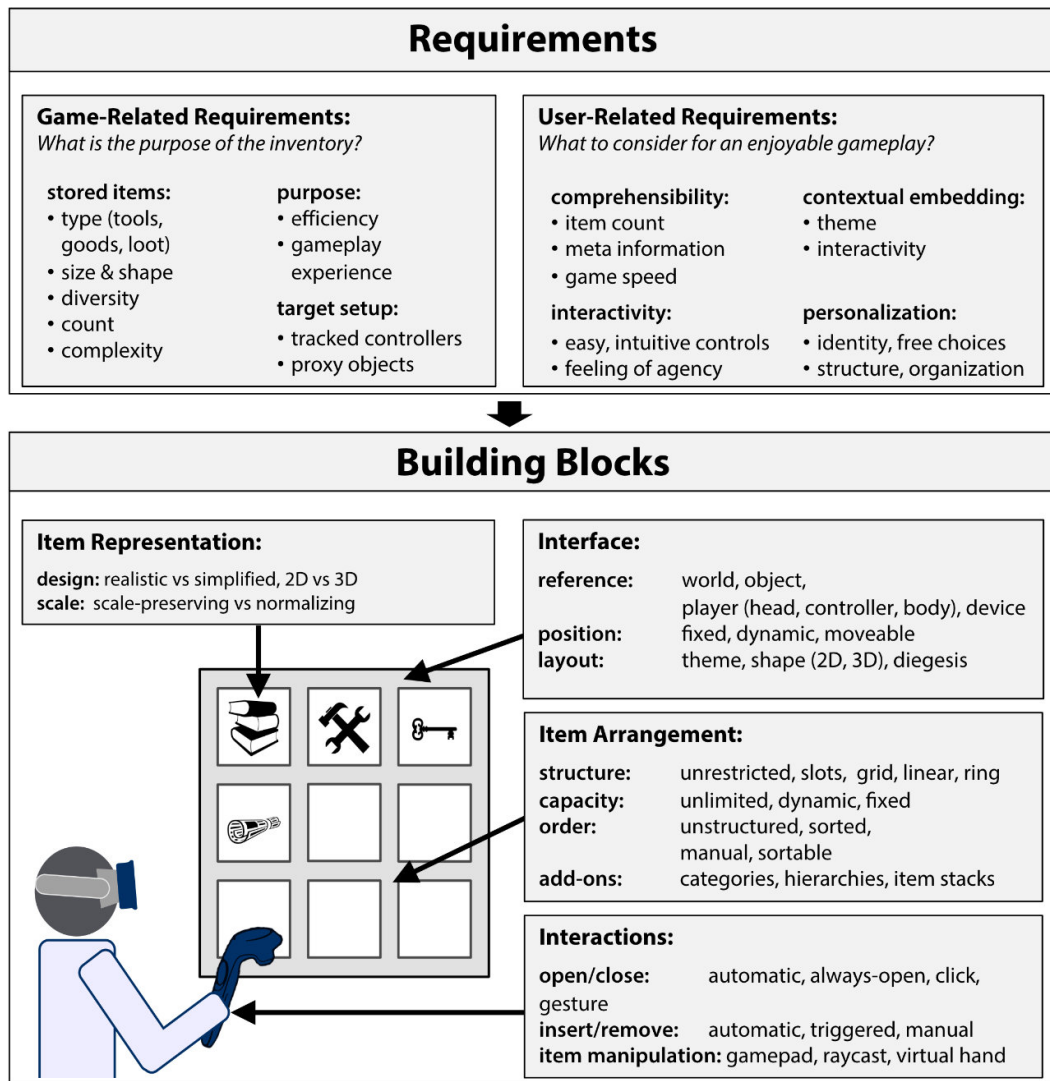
Requirements

Game-Related Requirements:
What is the purpose of the inventory?

stored items:
• type (tools, goods, loot)
• size & shape
• diversity
• count
• complexity

purpose:
• efficiency
• gameplay experience

target setup:
• tracked controllers
• proxy objects

User-Related Requirements:
What to consider for an enjoyable gameplay?

comprehensibility:
• item count
• meta information
• game speed

interactivity:
• easy, intuitive controls
• feeling of agency

contextual embedding:
• theme
• interactivity

personalization:
• identity, free choices
• structure, organization

Building Blocks

Item Representation:
design: realistic vs simplified, 2D vs 3D
scale: scale-preserving vs normalizing

Interface:
reference: world, object, player (head, controller, body), device
position: fixed, dynamic, moveable
layout: theme, shape (2D, 3D), diegesis

Item Arrangement:
structure: unrestricted, slots, grid, linear, ring
capacity: unlimited, dynamic, fixed
order: unstructured, sorted, manual, sortable
add-ons: categories, hierarchies, item stacks

Interactions:
open/close: automatic, always-open, click, gesture
insert/remove: automatic, triggered, manual
item manipulation: gamepad, raycast, virtual hand